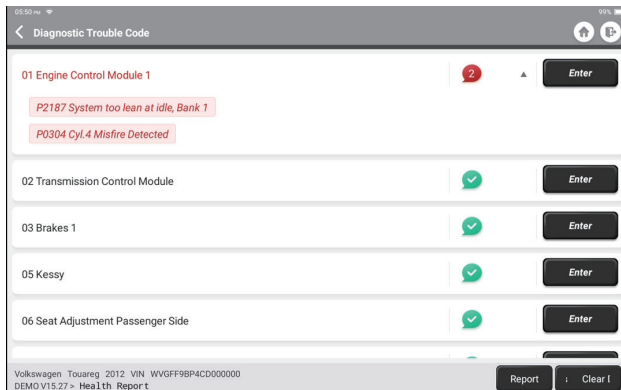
05:50 PM
99%
Diagnostic Trouble Code

01 Engine Control Module 1
2
Enter
P2187 System too lean at idle, Bank 1
P0304 Cyl.4 Misfire Detected

02 Transmission Control Module
Enter

03 Brakes 1
Enter

05 Kessy
Enter

06 Seat Adjustment Passenger Side
Enter

Volkswagen Touareg 2012 VIN WVGFF9BP4CD000000
DEMO V15.27 > Health Report
Report
Clear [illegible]